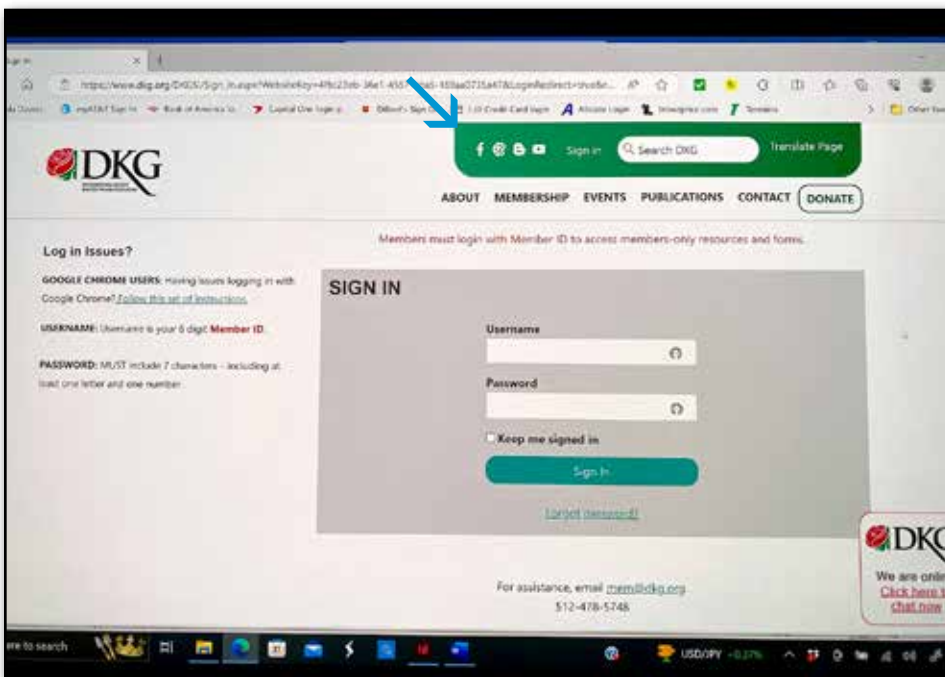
https://www.dkg.org/DKGS/Sign_In.aspx?WebsiteKey=4f9c23db-36e1-45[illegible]

Sign In

Search DKG

Translate Page

DKG

ABOUT MEMBERSHIP EVENTS PUBLICATIONS CONTACT DONATE

Members must login with Member ID to access members-only resources and forms.

Log in Issues?

GOOGLE CHROME USERS: Having issues logging in with Google Chrome? Follow this set of instructions.

USERNAME: Username is your 6 digit Member ID.

PASSWORD: MUST include 7 characters - including at least one letter and one number.

SIGN IN

Username

Password

Keep me signed in

Sign In

Forgot password?

For assistance, email mem@dkg.org
512-478-5748

DKG
We are onli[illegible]
Click here t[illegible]
chat now

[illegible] to search

USD/JPY +0.27%